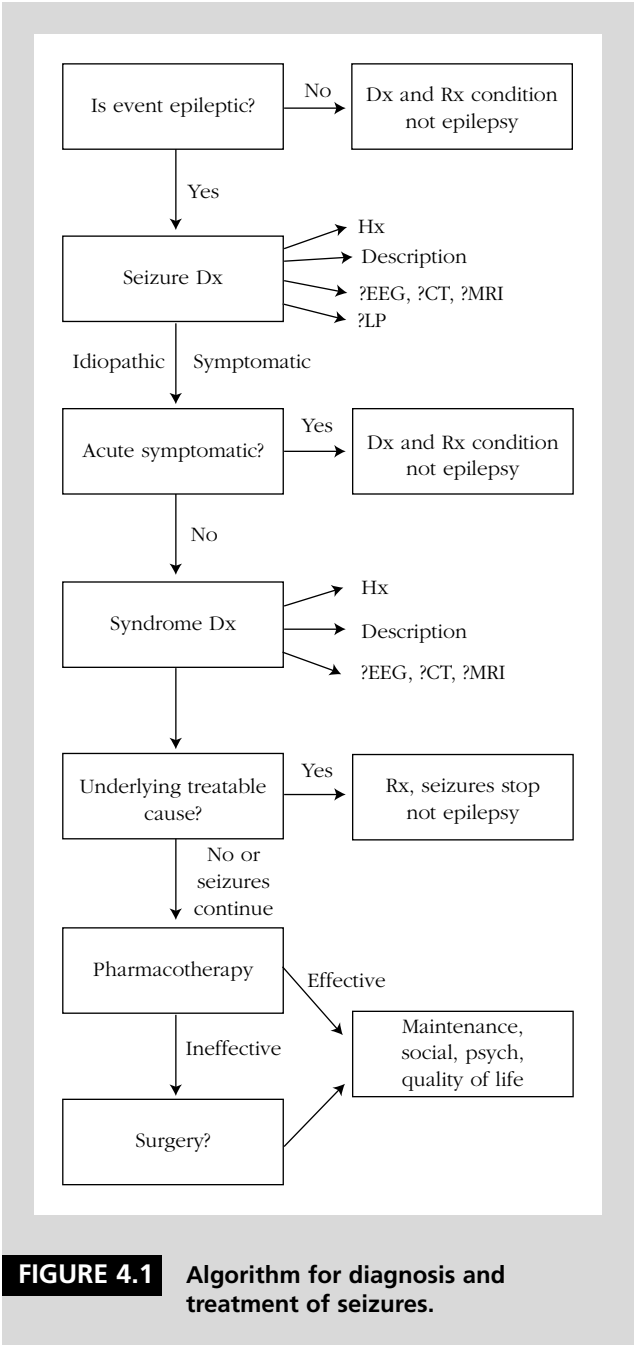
Is event epileptic?

No

Dx and Rx condition not epilepsy

Yes

Seizure Dx

Hx

Description

?EEG, ?CT, ?MRI

?LP

Idiopathic

Symptomatic

Acute symptomatic?

Yes

Dx and Rx condition not epilepsy

No

Syndrome Dx

Hx

Description

?EEG, ?CT, ?MRI

Underlying treatable cause?

Yes

Rx, seizures stop not epilepsy

No or seizures continue

Pharmacotherapy

Effective

Maintenance, social, psych, quality of life

Ineffective

Surgery?

FIGURE 4.1 Algorithm for diagnosis and treatment of seizures.